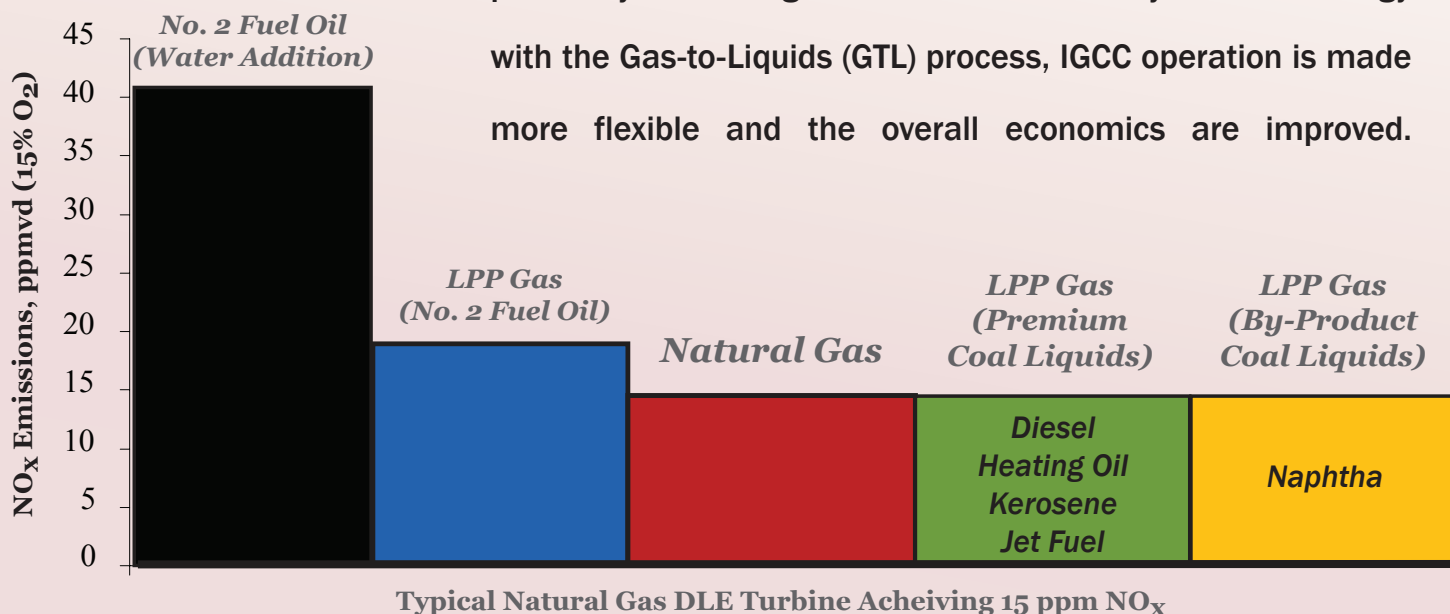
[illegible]

with the Gas-to-Liquids (GTL) process, IGCC operation is made more flexible and the overall economics are improved.

$NO_X$ Emissions, ppmvd (15% $O_2$)

45
40
35
30
25
20
15
10
5
0

No. 2 Fuel Oil (Water Addition)

LPP Gas (No. 2 Fuel Oil)

Natural Gas

LPP Gas (Premium Coal Liquids)

Diesel
Heating Oil
Kerosene
Jet Fuel

LPP Gas (By-Product Coal Liquids)

Naphtha

Typical Natural Gas DLE Turbine Acheiving 15 ppm $NO_X$